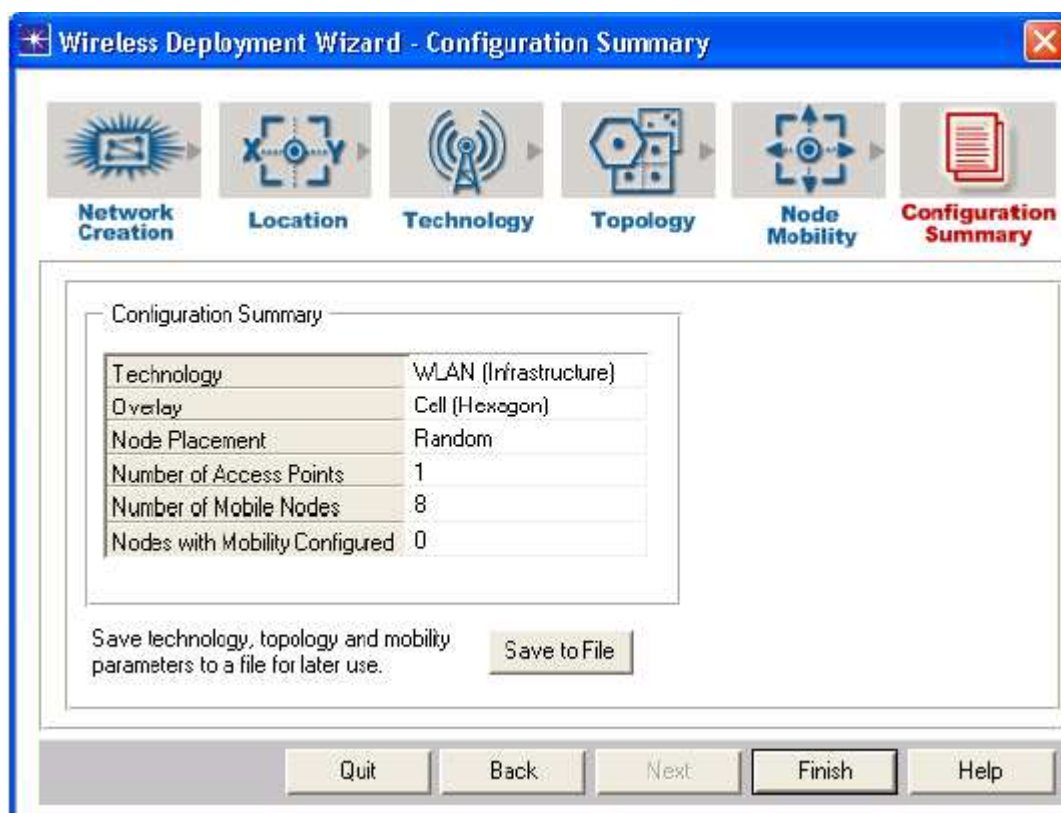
Wireless Deployment Wizard - Configuration Summary

Network Creation

Location

Technology

Topology

Node Mobility

Configuration Summary

Configuration Summary

| | |
|---|---|
| Technology | WLAN (Infrastructure) |
| Overlay | Cell (Hexagon) |
| Node Placement | Random |
| Number of Access Points | 1 |
| Number of Mobile Nodes | 8 |
| Nodes with Mobility Configured | 0 |

Save technology, topology and mobility parameters to a file for later use.

Save to File

Quit

Back

Next

Finish

Help